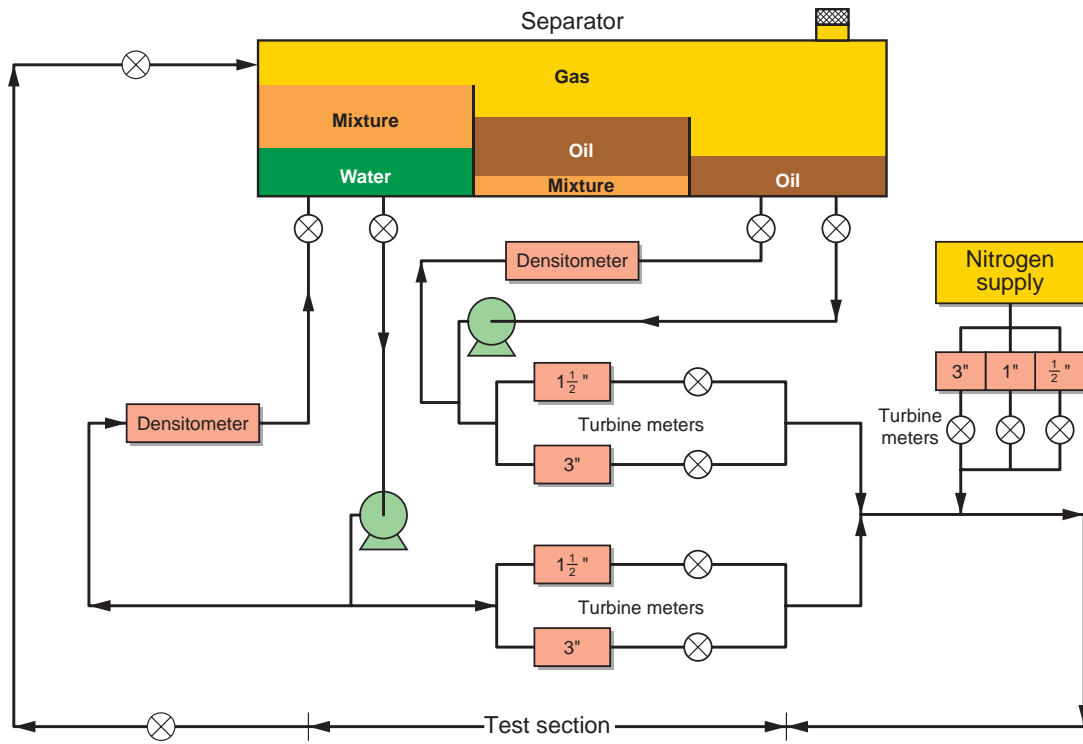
Separator

Gas

Mixture

Water

Oil

Mixture

Oil

Densitometer

Nitrogen supply

$1\frac{1}{2}$"

Turbine meters

3"

3"

1"

$\frac{1}{2}$"

Turbine meters

Densitometer

$1\frac{1}{2}$"

Turbine meters

3"

Test section